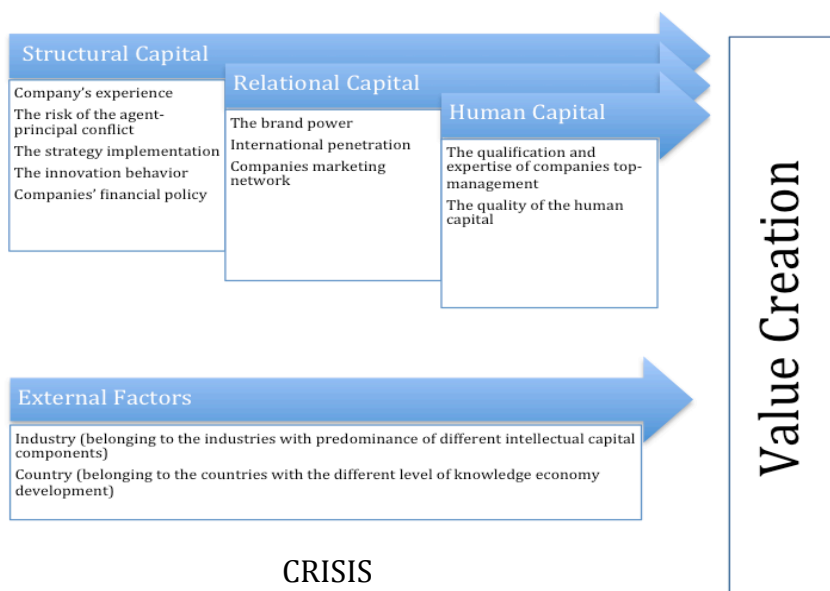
Structural Capital

Company's experience

The risk of the agent-principal conflict

The strategy implementation

The innovation behavior

Companies' financial policy

Relational Capital

The brand power

International penetration

Companies marketing network

Human Capital

The qualification and expertise of companies top-management

The quality of the human capital

External Factors

Industry (belonging to the industries with predominance of different intellectual capital components)

Country (belonging to the countries with the different level of knowledge economy development)

CRISIS

Value Creation